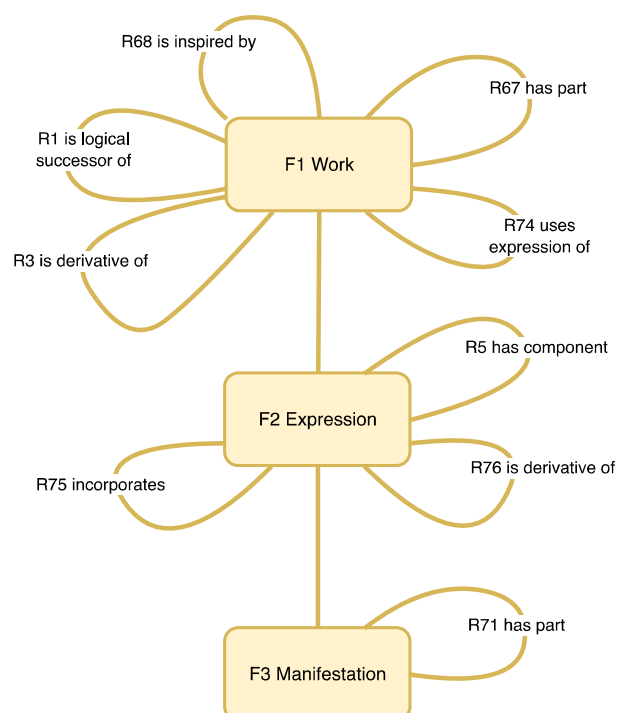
R68 is inspired by

R67 has part

R1 is logical successor of

F1 Work

R74 uses expression of

R3 is derivative of

R5 has component

F2 Expression

R75 incorporates

R76 is derivative of

R71 has part

F3 Manifestation